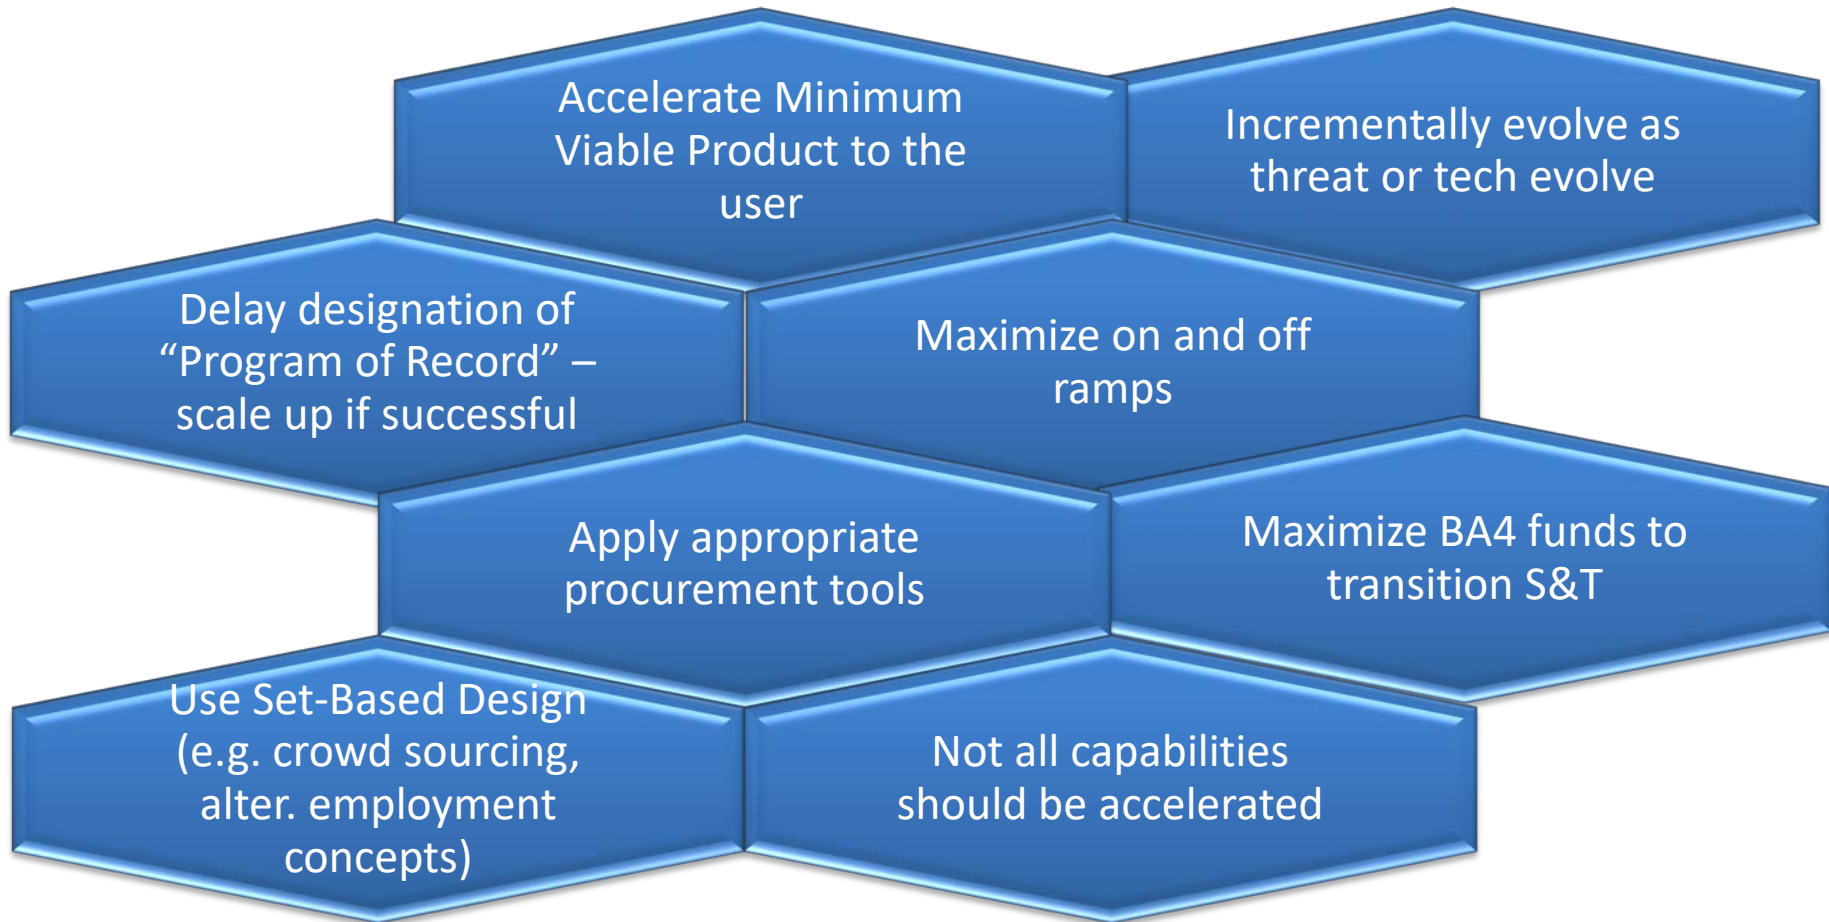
Accelerate Minimum Viable Product to the user

Incrementally evolve as threat or tech evolve

Delay designation of “Program of Record” – scale up if successful

Maximize on and off ramps

Apply appropriate procurement tools

Maximize BA4 funds to transition S&T

Use Set-Based Design (e.g. crowd sourcing, alter. employment concepts)

Not all capabilities should be accelerated